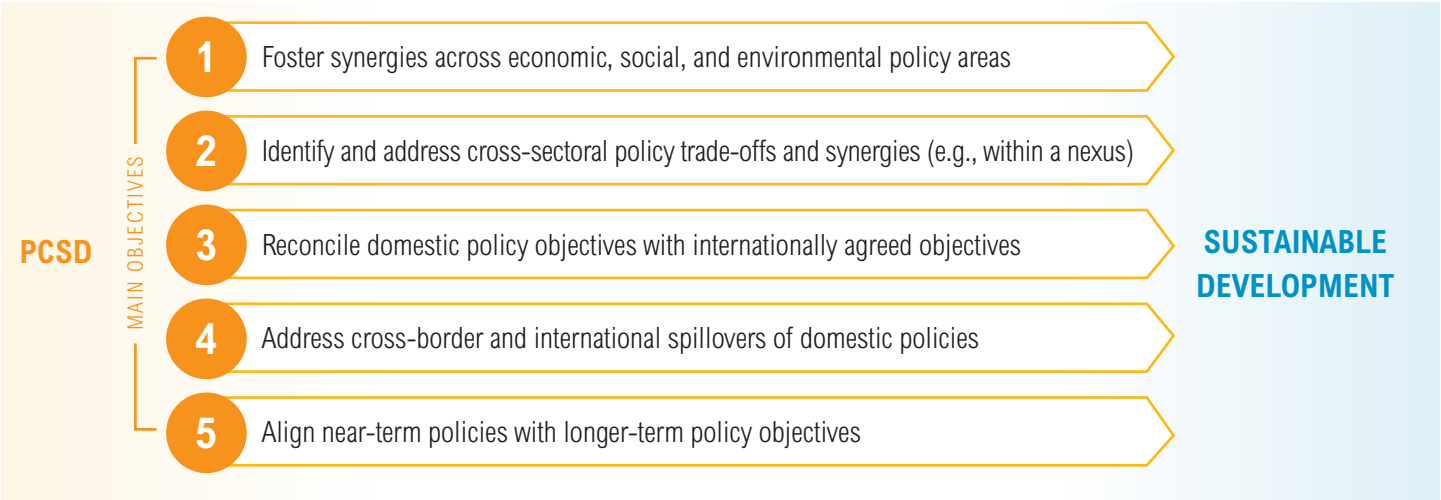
PCSD

MAIN OBJECTIVES

1 Foster synergies across economic, social, and environmental policy areas

2 Identify and address cross-sectoral policy trade-offs and synergies (e.g., within a nexus)

3 Reconcile domestic policy objectives with internationally agreed objectives

4 Address cross-border and international spillovers of domestic policies

5 Align near-term policies with longer-term policy objectives

SUSTAINABLE DEVELOPMENT